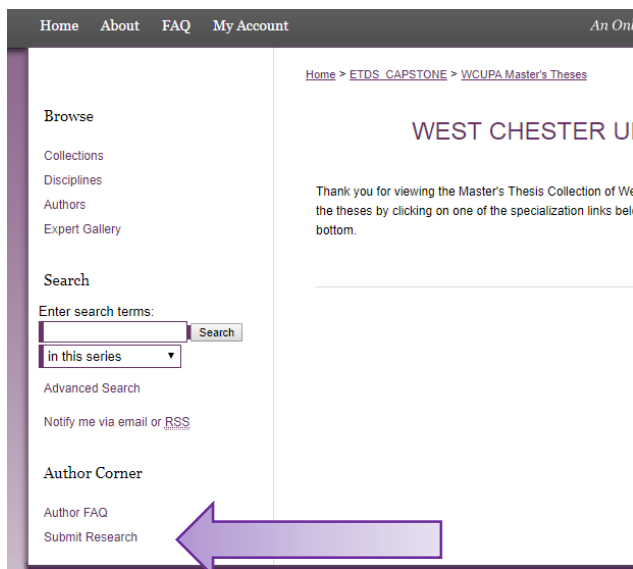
Home About FAQ My Account

An Onl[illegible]

Browse

Collections

Disciplines

Authors

Expert Gallery

Search

Enter search terms:

Search

in this series

Advanced Search

Notify me via email or RSS

Author Corner

Author FAQ

Submit Research

Home > ETDS_CAPSTONE > WCUPA Master's Theses

WEST CHESTER U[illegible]

Thank you for viewing the Master's Thesis Collection of We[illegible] the theses by clicking on one of the specialization links bel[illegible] bottom.